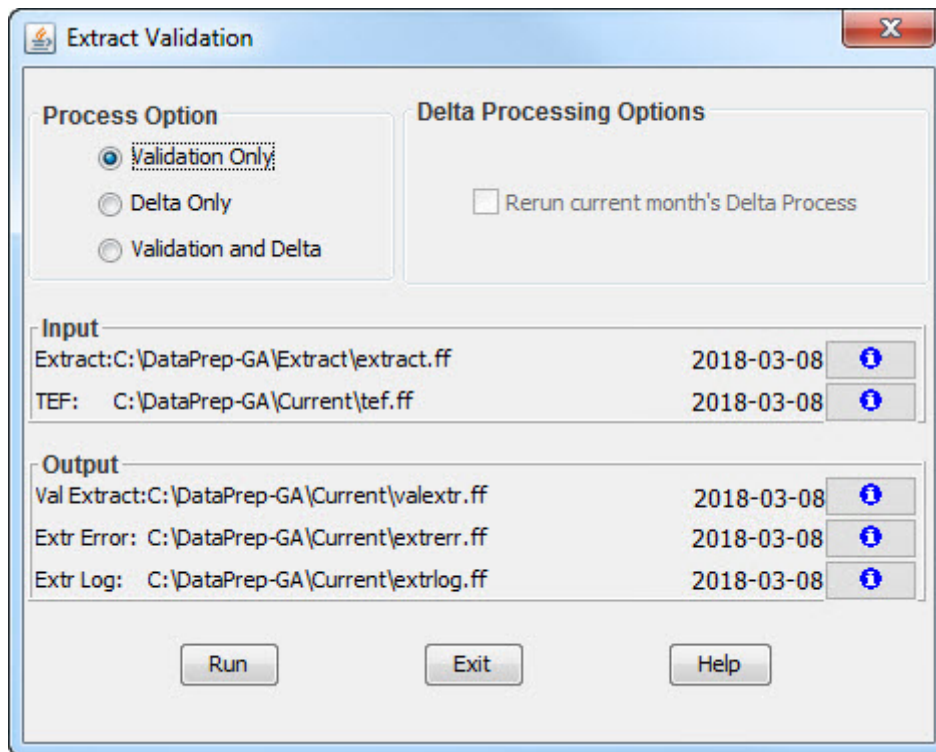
Extract Validation

Process Option

Validation Only

Delta Only

Validation and Delta

Delta Processing Options

Rerun current month's Delta Process

Input

Extract:C:\DataPrep-GA\Extract\extract.ff 2018-03-08

TEF: C:\DataPrep-GA\Current\tef.ff 2018-03-08

Output

Val Extract:C:\DataPrep-GA\Current\valextr.ff 2018-03-08

Extr Error: C:\DataPrep-GA\Current\extrerr.ff 2018-03-08

Extr Log: C:\DataPrep-GA\Current\extrlog.ff 2018-03-08

Run

Exit

Help